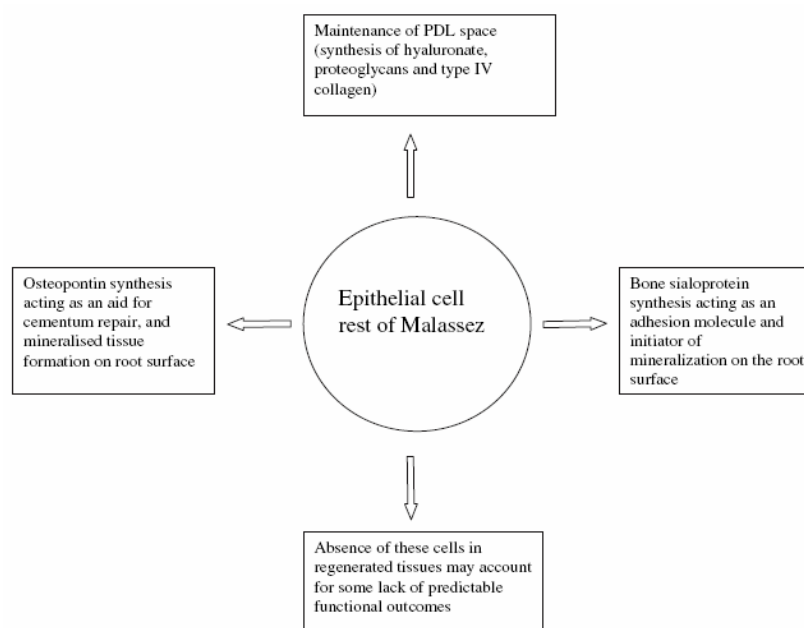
Maintenance of PDL space (synthesis of hyaluronate, proteoglycans and type IV collagen)

Osteopontin synthesis acting as an aid for cementum repair, and mineralised tissue formation on root surface

Epithelial cell rest of Malassez

Bone sialoprotein synthesis acting as an adhesion molecule and initiator of mineralization on the root surface

Absence of these cells in regenerated tissues may account for some lack of predictable functional outcomes